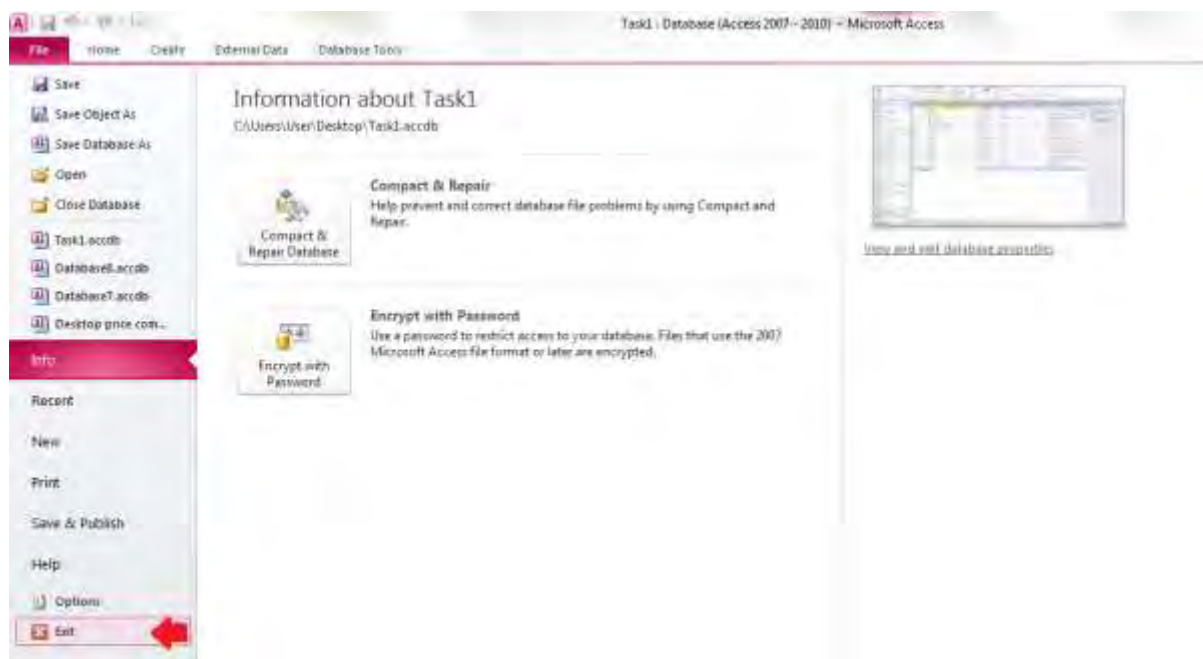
Task1 : Database (Access 2007 - 2010) - Microsoft Access

File
Home
Create
External Data
Database Tools

Save
Save Object As
Save Database As
Open
Close Database
Task1.accdb
Database8.accdb
Database7.accdb
Desktop price com...
Info
Recent
New
Print
Save & Publish
Help
Options
Exit

Information about Task1
C:\Users\User\Desktop\Task1.accdb

Compact & Repair Database

Compact & Repair
Help prevent and correct database file problems by using Compact and Repair.

Encrypt with Password

Encrypt with Password
Use a password to restrict access to your database. Files that use the 2007 Microsoft Access file format or later are encrypted.

View and edit database properties